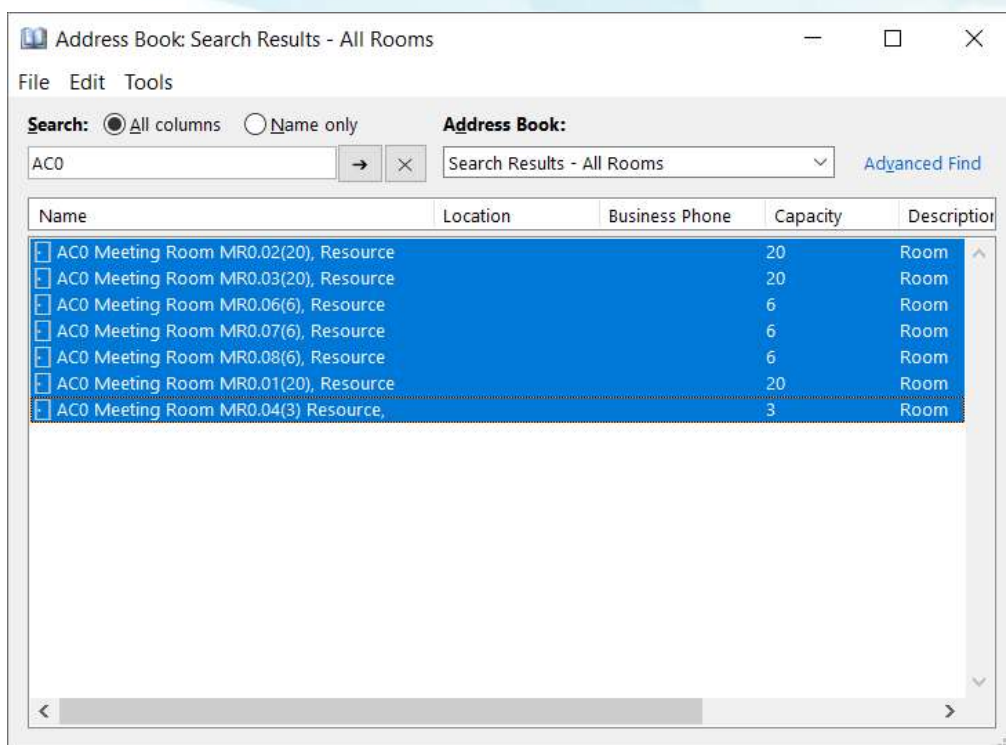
Address Book: Search Results - All Rooms

File Edit Tools

Search: All columns Name only

Address Book:

AC0

Search Results - All Rooms

Advanced Find

| Name | Location | Business Phone | Capacity | Descriptio |
|---|---|---|---|---|
| AC0 Meeting Room MR0.02(20), Resource | | | 20 | Room |
| AC0 Meeting Room MR0.03(20), Resource | | | 20 | Room |
| AC0 Meeting Room MR0.06(6), Resource | | | 6 | Room |
| AC0 Meeting Room MR0.07(6), Resource | | | 6 | Room |
| AC0 Meeting Room MR0.08(6), Resource | | | 6 | Room |
| AC0 Meeting Room MR0.01(20), Resource | | | 20 | Room |
| AC0 Meeting Room MR0.04(3) Resource, | | | 3 | Room |